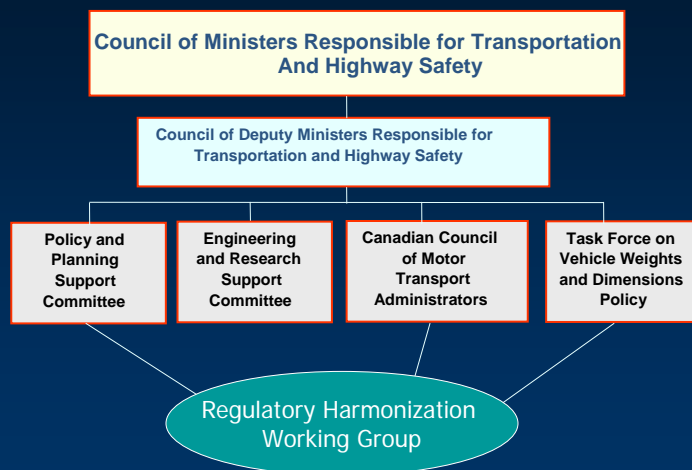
Council of Ministers Responsible for Transportation And Highway Safety

Council of Deputy Ministers Responsible for Transportation and Highway Safety

Policy and Planning Support Committee

Engineering and Research Support Committee

Canadian Council of Motor Transport Administrators

Task Force on Vehicle Weights and Dimensions Policy

Regulatory Harmonization Working Group